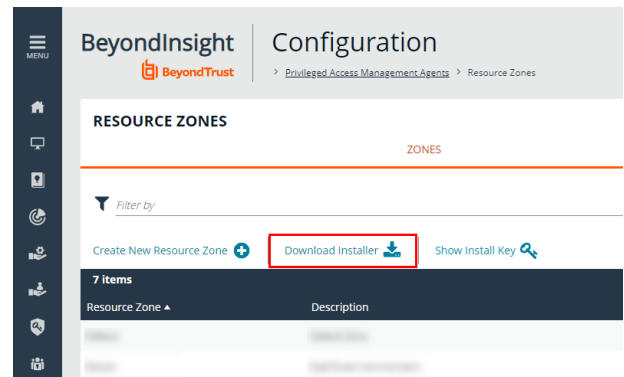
MENU

BeyondInsight

BeyondTrust

Configuration

> Privileged Access Management Agents > Resource Zones

RESOURCE ZONES

ZONES

Filter by

Create New Resource Zone

Download Installer

Show Install Key

7 items

| Resource Zone ▲ | Description |
|---|---|
| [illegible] | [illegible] |
| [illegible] | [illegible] |